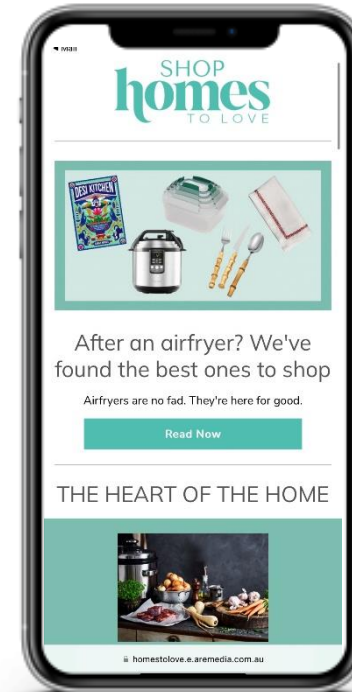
◂ Mail

SHOP
homes
TO LOVE

DESI KITCHEN

After an airfryer? We've found the best ones to shop

Airfryers are no fad. They're here for good.

Read Now

THE HEART OF THE HOME

homestolove.e.aremedia.com.au